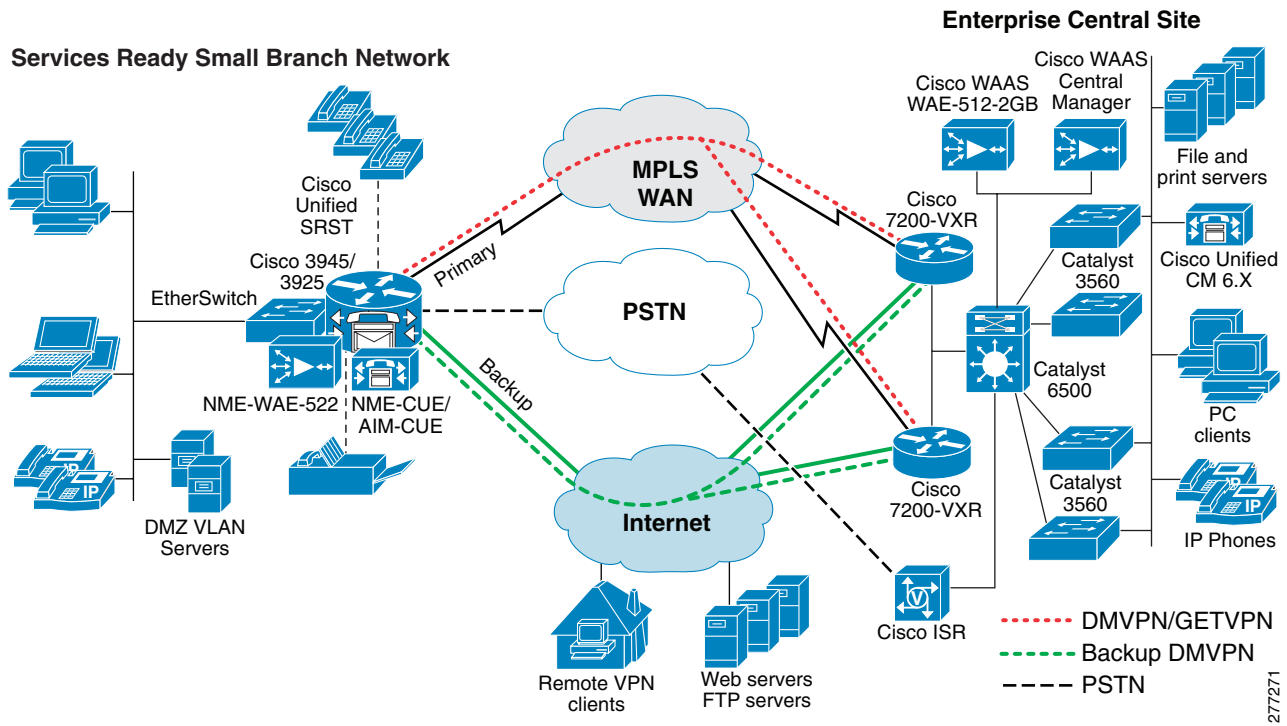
Enterprise Central Site

Services Ready Small Branch Network

Cisco Unified SRST

Cisco 3945/3925

EtherSwitch

NME-WAE-522

NME-CUE/AIM-CUE

DMZ VLAN Servers

IP

IP

Primary

Backup

MPLS WAN

PSTN

Internet

Remote VPN clients

Web servers FTP servers

Cisco WAAS WAE-512-2GB

Cisco WAAS Central Manager

File and print servers

Cisco 7200-VXR

Catalyst 3560

Cisco Unified CM 6.X

Catalyst 6500

PC clients

Catalyst 3560

Cisco 7200-VXR

IP Phones

IP

IP

Cisco ISR

DMVPN/GETVPN

Backup DMVPN

PSTN

277271